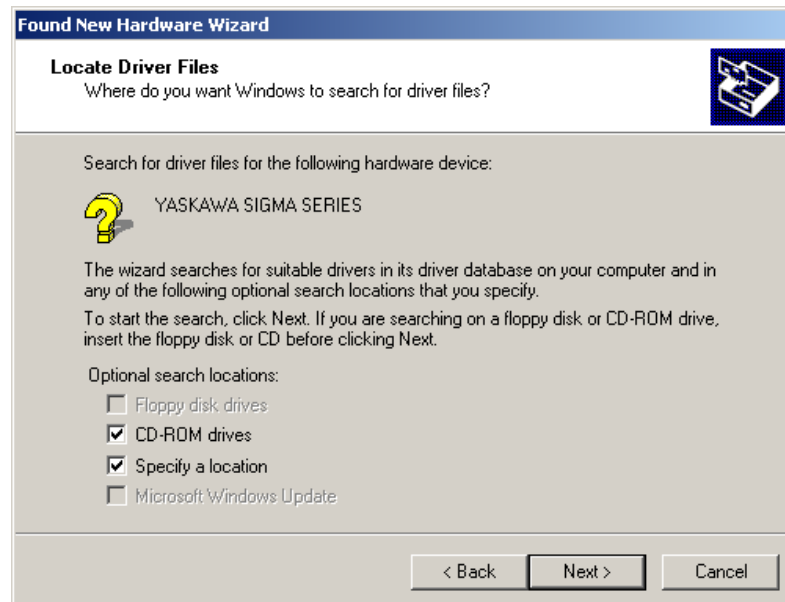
Found New Hardware Wizard

Locate Driver Files
Where do you want Windows to search for driver files?

Search for driver files for the following hardware device:

YASKAWA SIGMA SERIES

The wizard searches for suitable drivers in its driver database on your computer and in any of the following optional search locations that you specify.

To start the search, click Next. If you are searching on a floppy disk or CD-ROM drive, insert the floppy disk or CD before clicking Next.

Optional search locations:

☐ Floppy disk drives
☑ CD-ROM drives
☑ Specify a location
☐ Microsoft Windows Update

< Back   Next >   Cancel